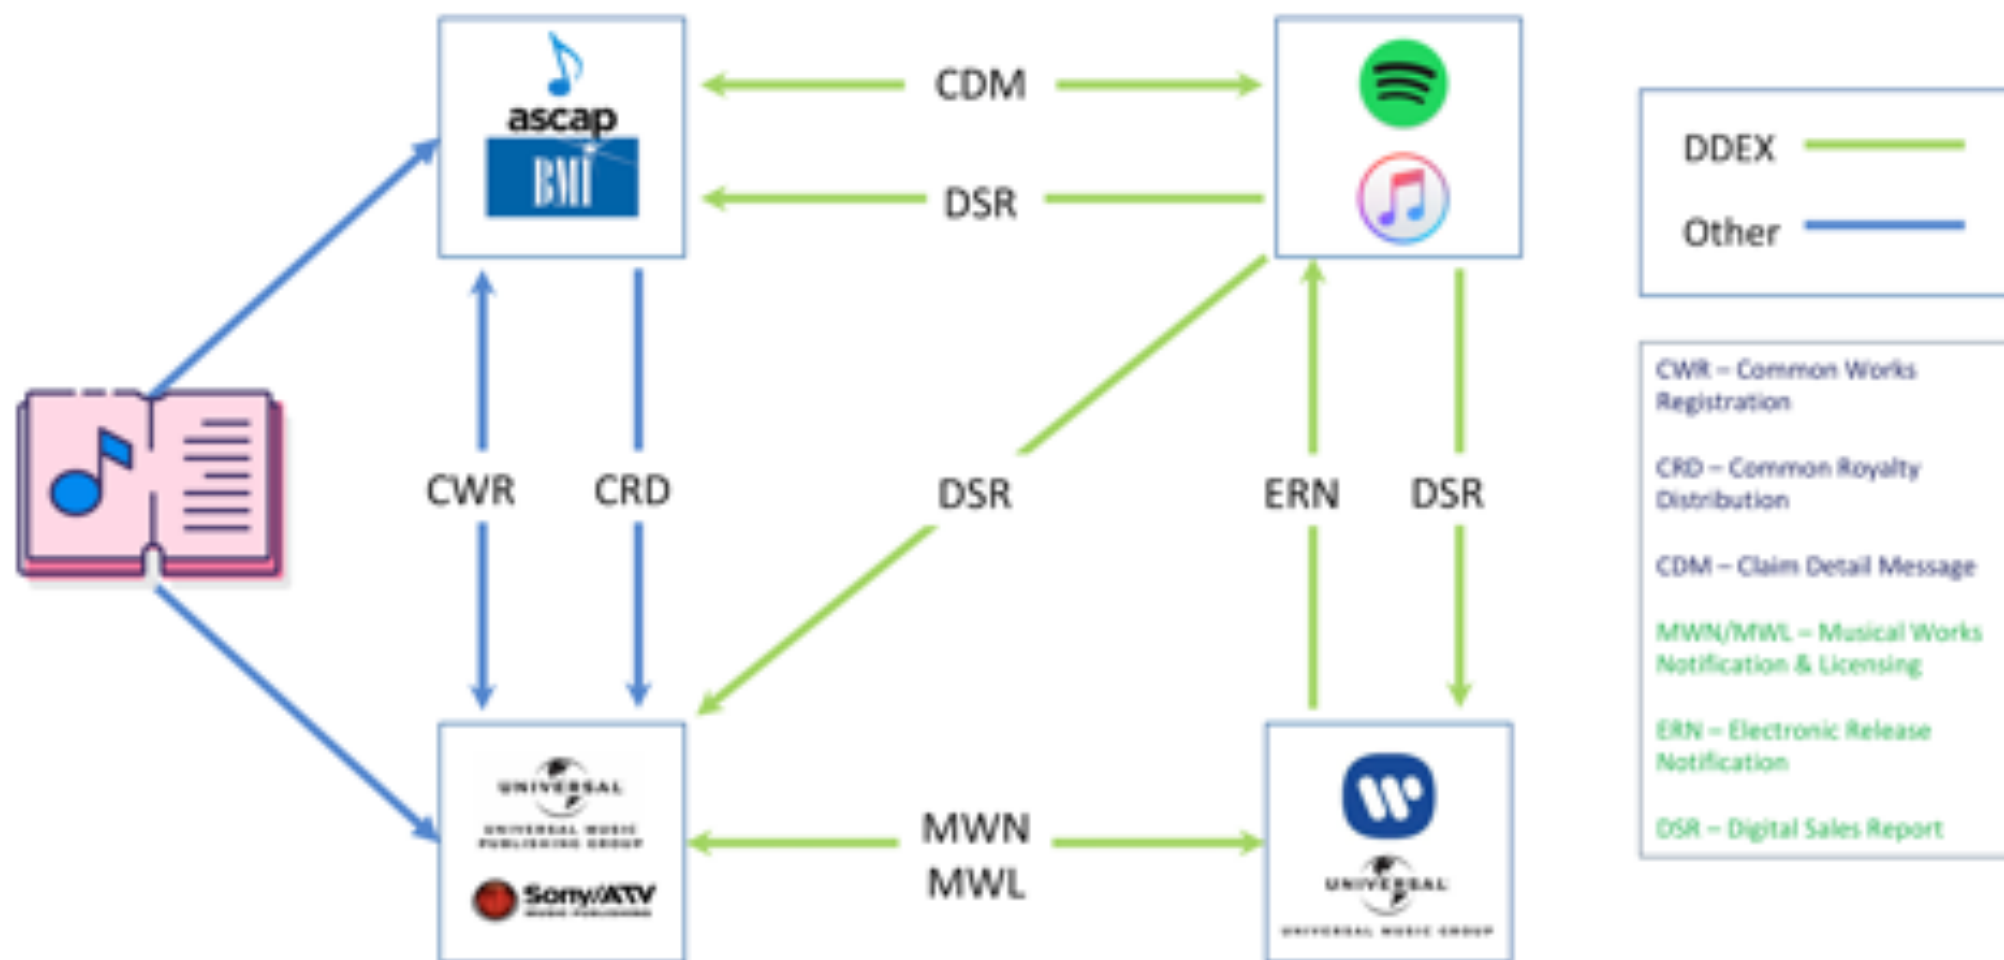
ascap
BMI

CDM

DSR

DDEX

Other

CWR

CRD

DSR

ERN

DSR

CWR – Common Works Registration

CRD – Common Royalty Distribution

CDM – Claim Detail Message

MWN/MWL – Musical Works Notification & Licensing

ERN – Electronic Release Notification

DSR – Digital Sales Report

UNIVERSAL
UNIVERSAL MUSIC PUBLISHING GROUP
Sony/ATV
MUSIC PUBLISHING

MWN
MWL

UNIVERSAL
UNIVERSAL MUSIC GROUP